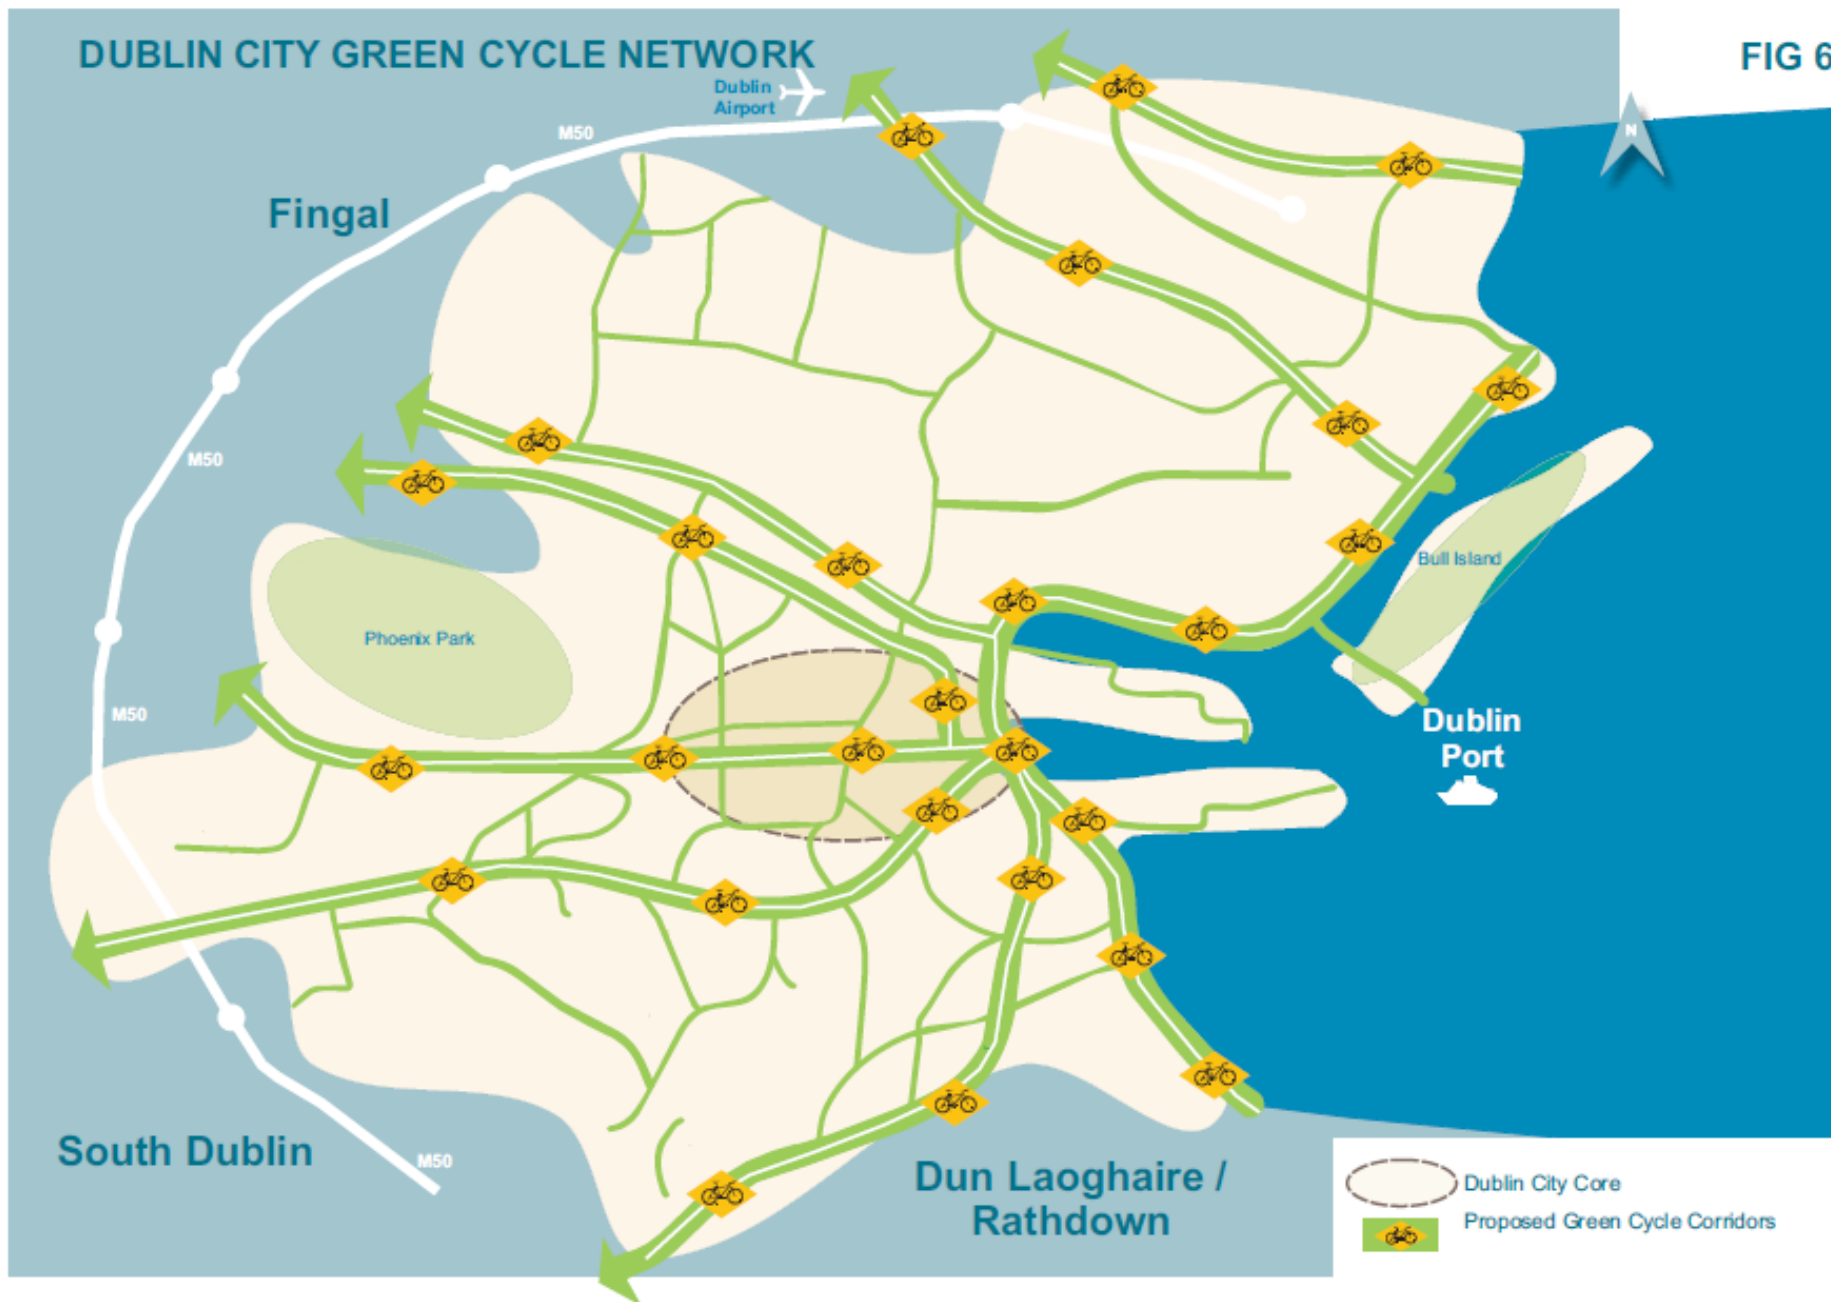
DUBLIN CITY GREEN CYCLE NETWORK

FIG 6

Dublin Airport

M50

Fingal

M50

N

Phoenix Park

Bull Island

M50

Dublin Port

South Dublin

M50

Dun Laoghaire / Rathdown

Dublin City Core

Proposed Green Cycle Corridors